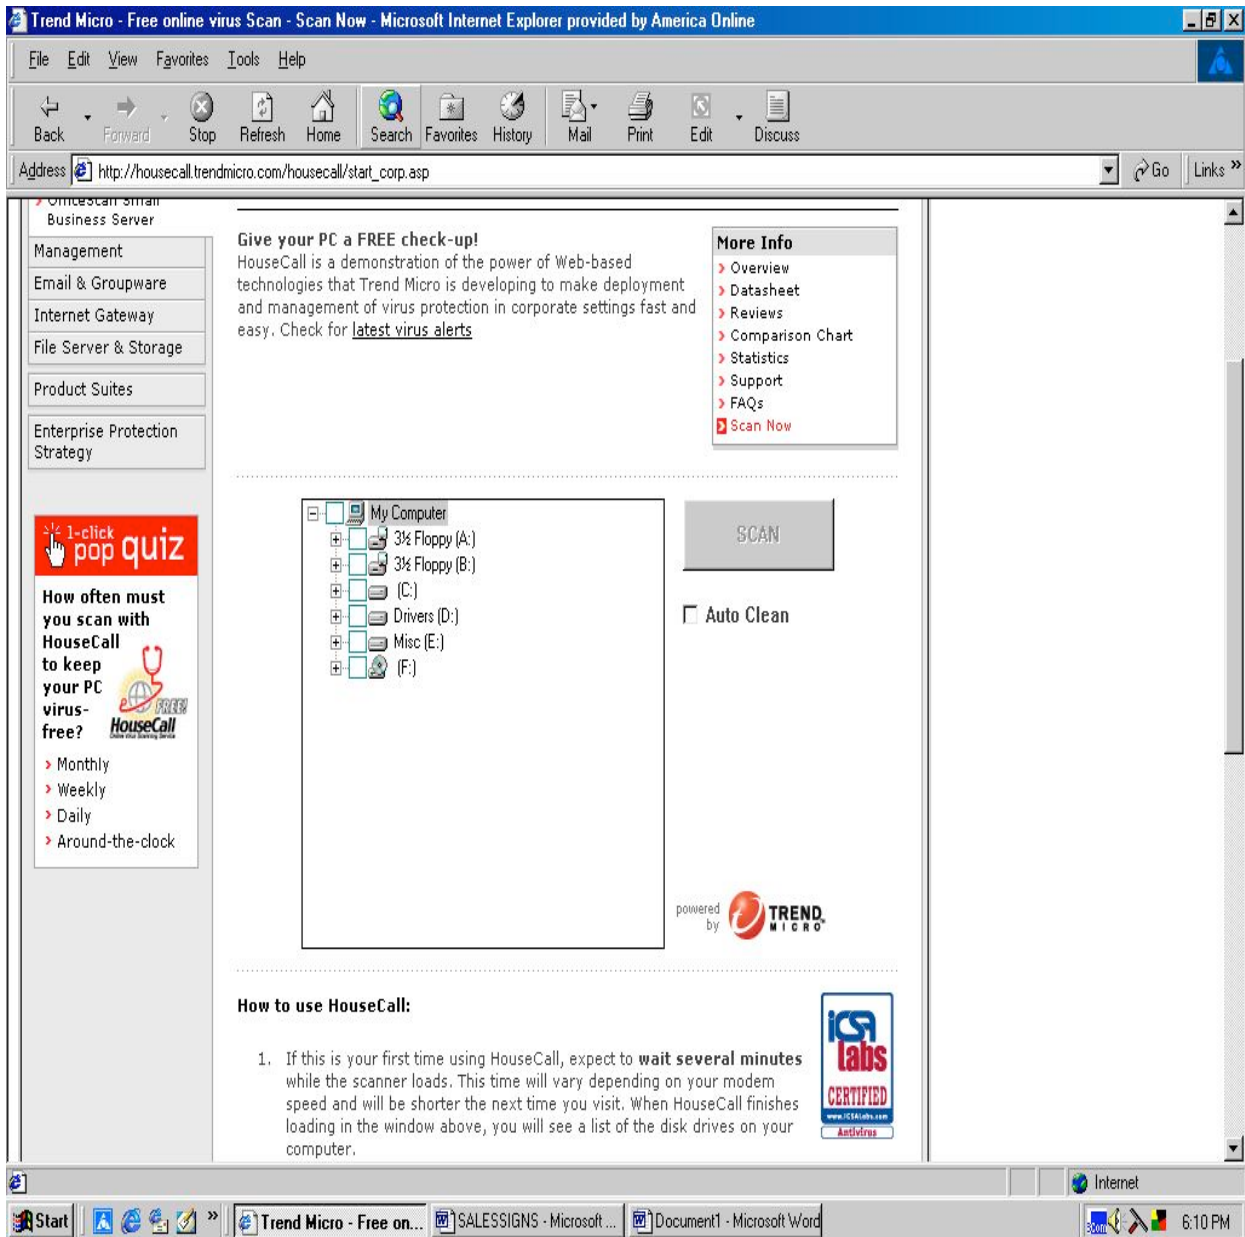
Trend Micro - Free online virus Scan - Scan Now - Microsoft Internet Explorer provided by America Online

File Edit View Favorites Tools Help

Back Forward Stop Refresh Home Search Favorites History Mail Print Edit Discuss

Address http://housecall.trendmicro.com/housecall/start_corp.asp Go Links

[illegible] Business Server

Management

Email & Groupware

Internet Gateway

File Server & Storage

Product Suites

Enterprise Protection Strategy

1-click pop quiz

How often must you scan with HouseCall to keep your PC virus-free?

FREE! HouseCall

Monthly

Weekly

Daily

Around-the-clock

Give your PC a FREE check-up!

HouseCall is a demonstration of the power of Web-based technologies that Trend Micro is developing to make deployment and management of virus protection in corporate settings fast and easy. Check for latest virus alerts

More Info

Overview

Datasheet

Reviews

Comparison Chart

Statistics

Support

FAQs

Scan Now

My Computer

3½ Floppy (A:)

3½ Floppy (B:)

(C:)

Drivers (D:)

Misc (E:)

(F:)

SCAN

Auto Clean

powered by TREND MICRO

How to use HouseCall:

ICSA labs CERTIFIED www.ICSALabs.com AntiVirus

1. If this is your first time using HouseCall, expect to **wait several minutes** while the scanner loads. This time will vary depending on your modem speed and will be shorter the next time you visit. When HouseCall finishes loading in the window above, you will see a list of the disk drives on your computer.

Internet

Start Trend Micro - Free on... SALESSIGNS - Microsoft ... Document1 - Microsoft Word 6:10 PM